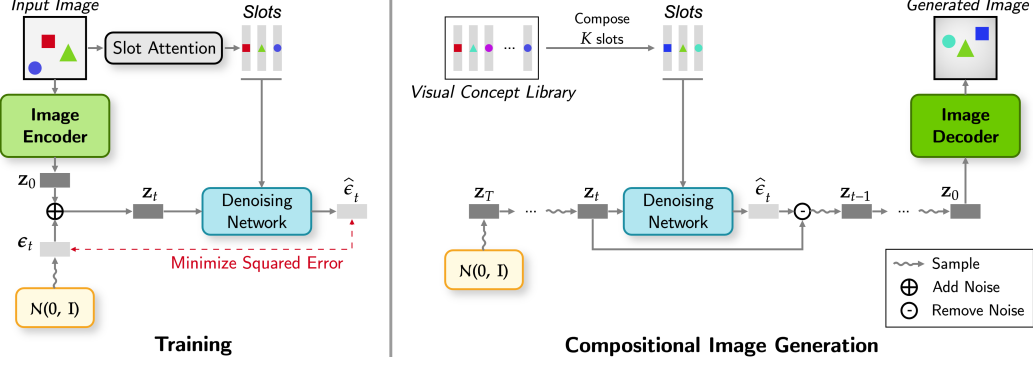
Input Image

Slot Attention

Slots

Image Encoder

$\mathbf{z}_0$

$\mathbf{z}_t$

Denoising Network

$\hat{\epsilon}_t$

$\epsilon_t$

Minimize Squared Error

N(0, I)

Training

Visual Concept Library

Compose $K$ slots

Slots

Generated Image

Image Decoder

$\mathbf{z}_T$

...

$\mathbf{z}_t$

Denoising Network

$\hat{\epsilon}_t$

$\mathbf{z}_{t-1}$

...

$\mathbf{z}_0$

N(0, I)

Sample

Add Noise

Remove Noise

Compositional Image Generation